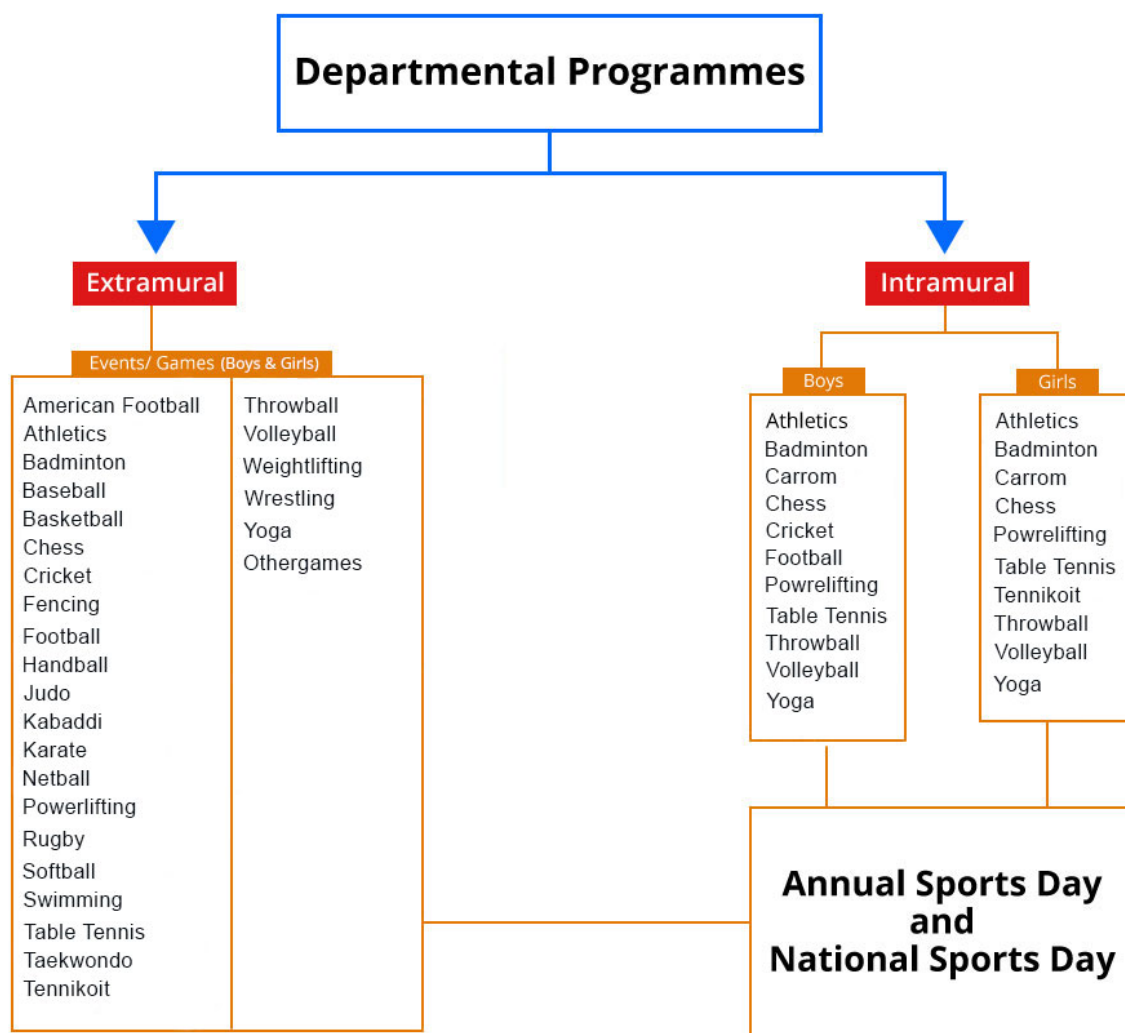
Departmental Programmes

Extramural

Events/ Games (Boys & Girls)

American Football
Athletics
Badminton
Baseball
Basketball
Chess
Cricket
Fencing
Football
Handball
Judo
Kabaddi
Karate
Netball
Powerlifting
Rugby
Softball
Swimming
Table Tennis
Taekwondo
Tennikoit

Throwball
Volleyball
Weightlifting
Wrestling
Yoga
Othergames

Intramural

Boys

Athletics
Badminton
Carrom
Chess
Cricket
Football
Powrelifting
Table Tennis
Throwball
Volleyball
Yoga

Girls

Athletics
Badminton
Carrom
Chess
Powrelifting
Table Tennis
Tennikoit
Throwball
Volleyball
Yoga

Annual Sports Day and National Sports Day